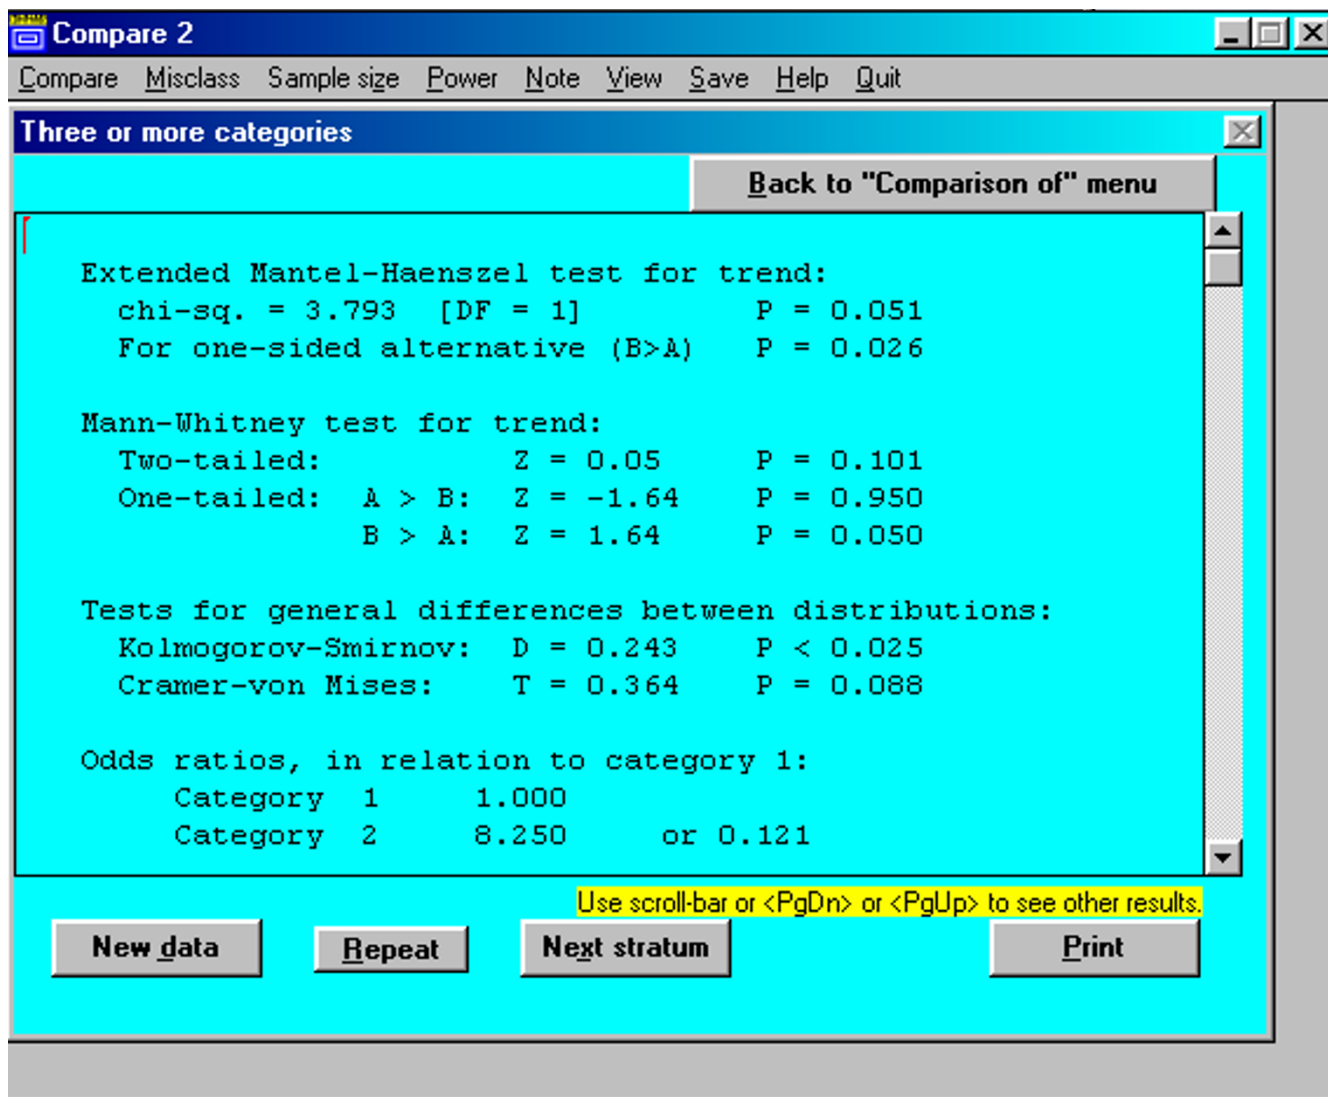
Compare 2

Compare Misclass Sample size Power Note View Save Help Quit

Three or more categories

Back to "Comparison of" menu

Extended Mantel-Haenszel test for trend:
chi-sq. = 3.793 [DF = 1] P = 0.051
For one-sided alternative (B>A) P = 0.026

Mann-Whitney test for trend:
Two-tailed: Z = 0.05 P = 0.101
One-tailed: A > B: Z = -1.64 P = 0.950
B > A: Z = 1.64 P = 0.050

Tests for general differences between distributions:
Kolmogorov-Smirnov: D = 0.243 P < 0.025
Cramer-von Mises: T = 0.364 P = 0.088

Odds ratios, in relation to category 1:
Category 1 1.000
Category 2 8.250 or 0.121

Use scroll-bar or <PgDn> or <PgUp> to see other results.

New data

Repeat

Next stratum

Print